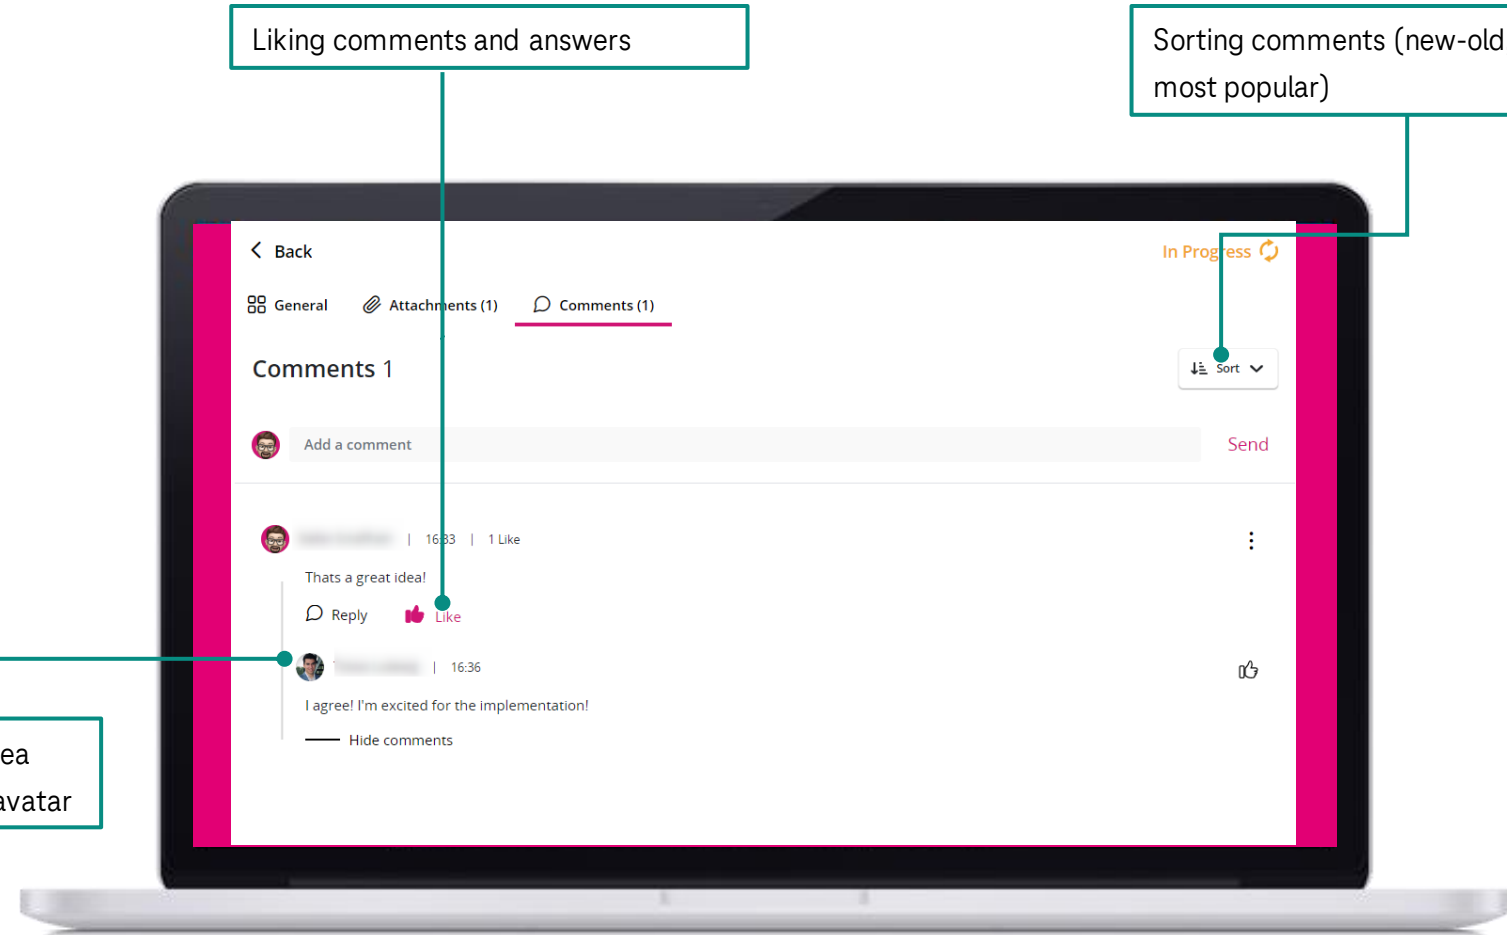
Liking comments and answers

Sorting comments (new-old most popular)

Back

In Progress

General Attachments (1) Comments (1)

Comments 1

Sort

Add a comment

Send

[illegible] | 16:33 | 1 Like

Thats a great idea!

Reply Like

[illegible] | 16:36

I agree! I'm excited for the implementation!

Hide comments

ea
avatar